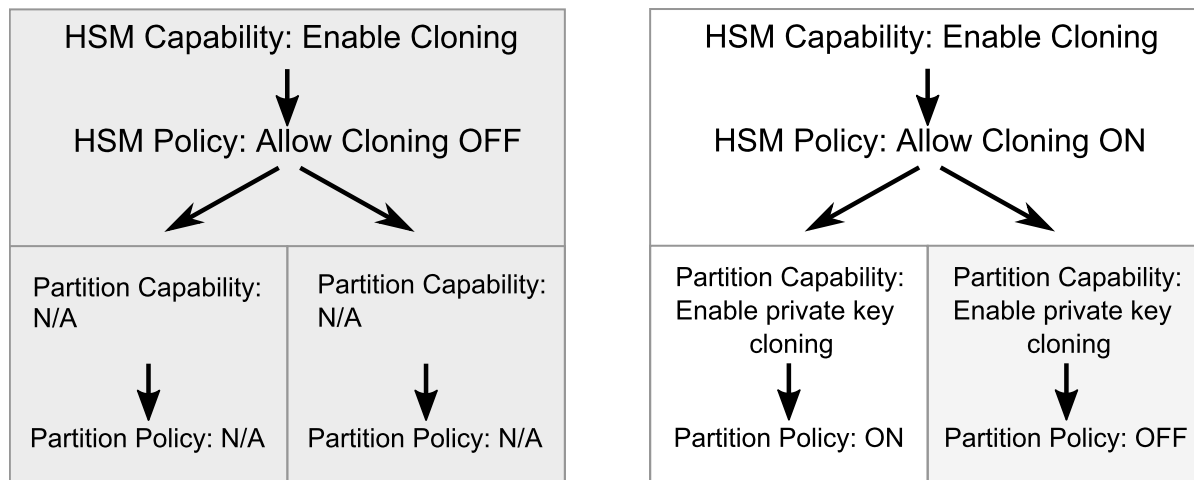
HSM Capability: Enable Cloning

HSM Policy: Allow Cloning OFF

Partition Capability: N/A

Partition Policy: N/A

Partition Capability: N/A

Partition Policy: N/A

HSM Capability: Enable Cloning

HSM Policy: Allow Cloning ON

Partition Capability: Enable private key cloning

Partition Policy: ON

Partition Capability: Enable private key cloning

Partition Policy: OFF